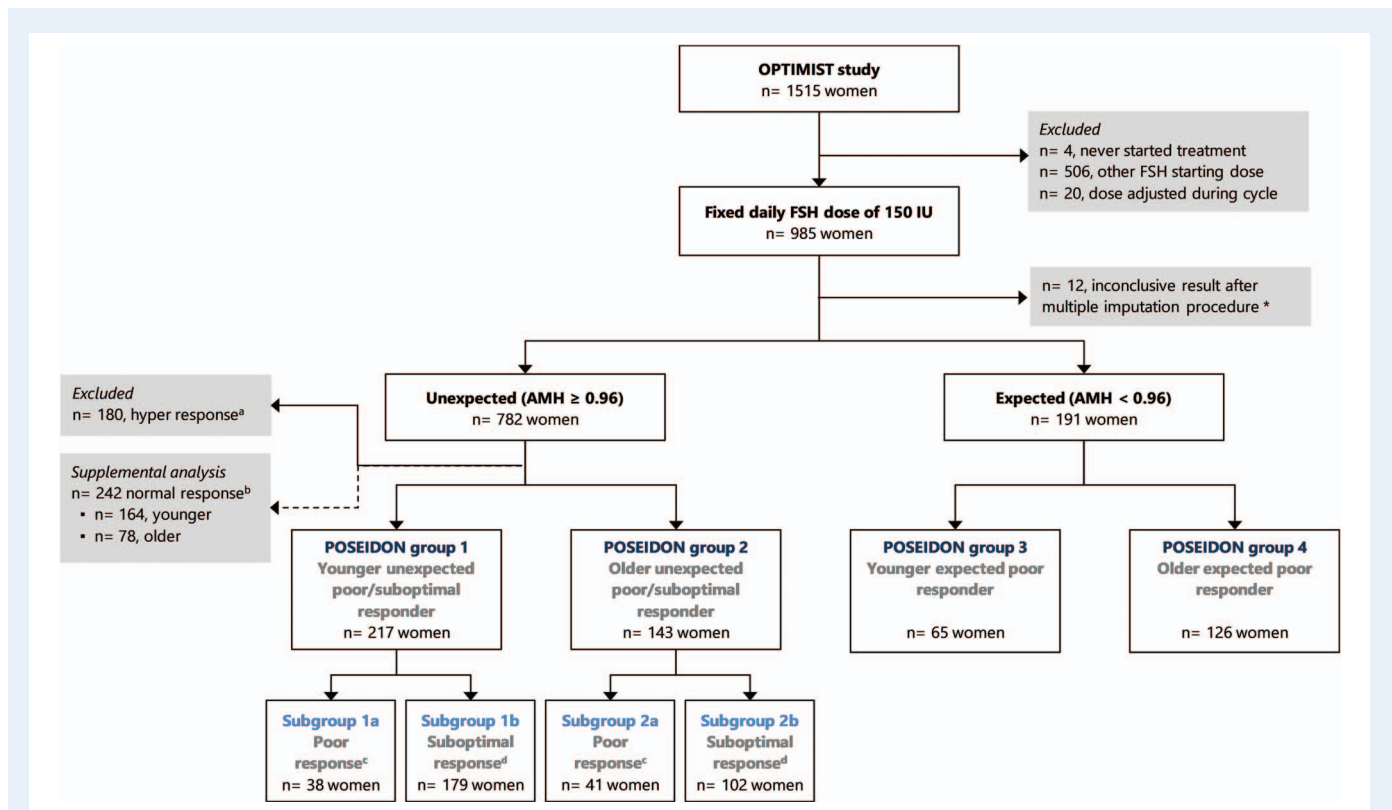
OPTIMIST study
n= 1515 women

Excluded
n= 4, never started treatment
n= 506, other FSH starting dose
n= 20, dose adjusted during cycle

Fixed daily FSH dose of 150 IU
n= 985 women

n= 12, inconclusive result after multiple imputation procedure *

Excluded
n= 180, hyper response$^{a}$

Supplemental analysis
n= 242 normal response$^{b}$
▪ n= 164, younger
▪ n= 78, older

Unexpected (AMH ≥ 0.96)
n= 782 women

Expected (AMH < 0.96)
n= 191 women

POSEIDON group 1
Younger unexpected poor/suboptimal responder
n= 217 women

POSEIDON group 2
Older unexpected poor/suboptimal responder
n= 143 women

POSEIDON group 3
Younger expected poor responder
n= 65 women

POSEIDON group 4
Older expected poor responder
n= 126 women

Subgroup 1a
Poor response$^{c}$
n= 38 women

Subgroup 1b
Suboptimal response$^{d}$
n= 179 women

Subgroup 2a
Poor response$^{c}$
n= 41 women

Subgroup 2b
Suboptimal response$^{d}$
n= 102 women